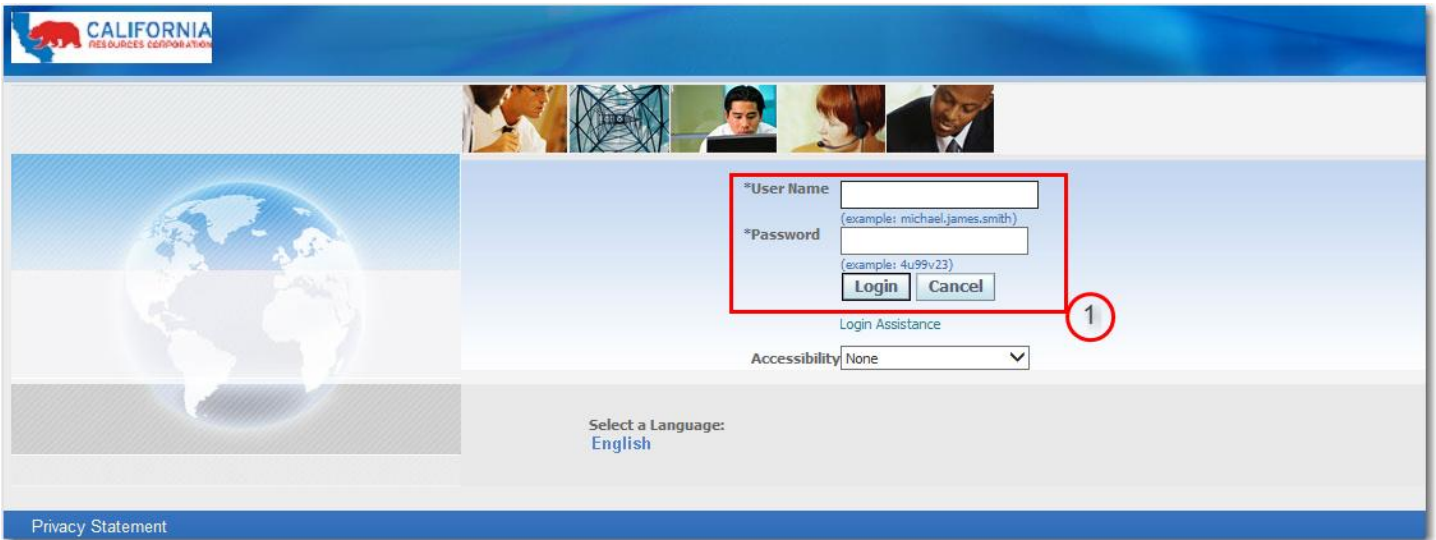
CALIFORNIA
RESOURCES CORPORATION

*User Name
(example: michael.james.smith)
*Password
(example: 4u99v23)
Login Cancel

1

Login Assistance

Accessibility None

Select a Language:
English

Privacy Statement